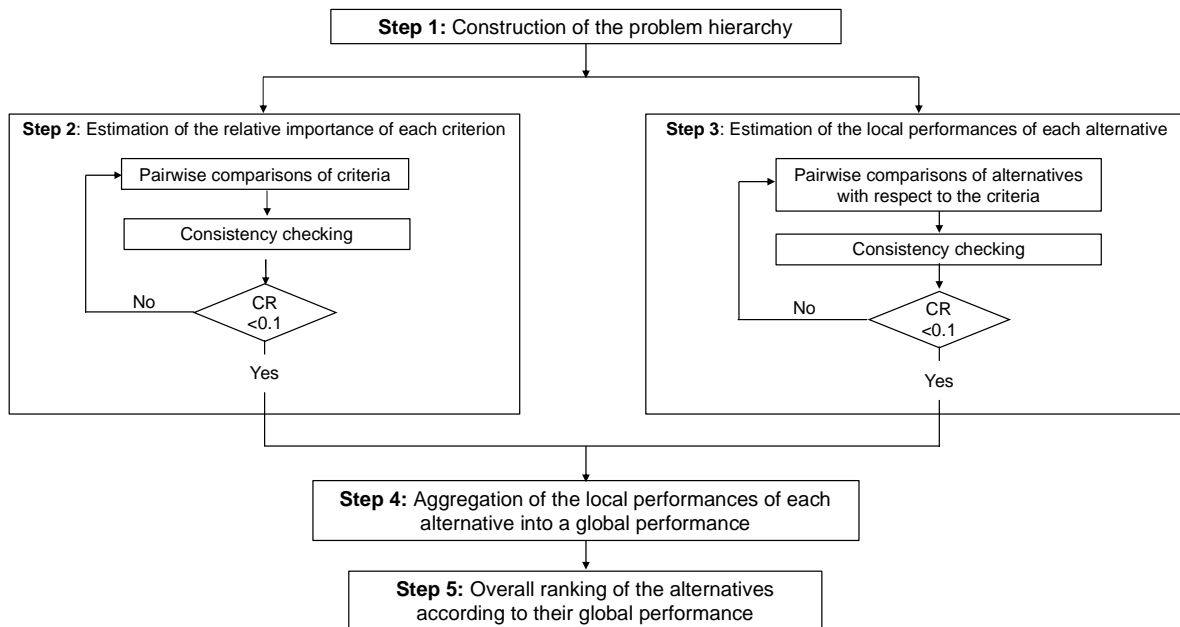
**Step 1:** Construction of the problem hierarchy

**Step 2**: Estimation of the relative importance of each criterion

Pairwise comparisons of criteria

Consistency checking

No

CR <0.1

Yes

**Step 3**: Estimation of the local performances of each alternative

Pairwise comparisons of alternatives with respect to the criteria

Consistency checking

No

CR <0.1

Yes

**Step 4:** Aggregation of the local performances of each alternative into a global performance

**Step 5:** Overall ranking of the alternatives according to their global performance